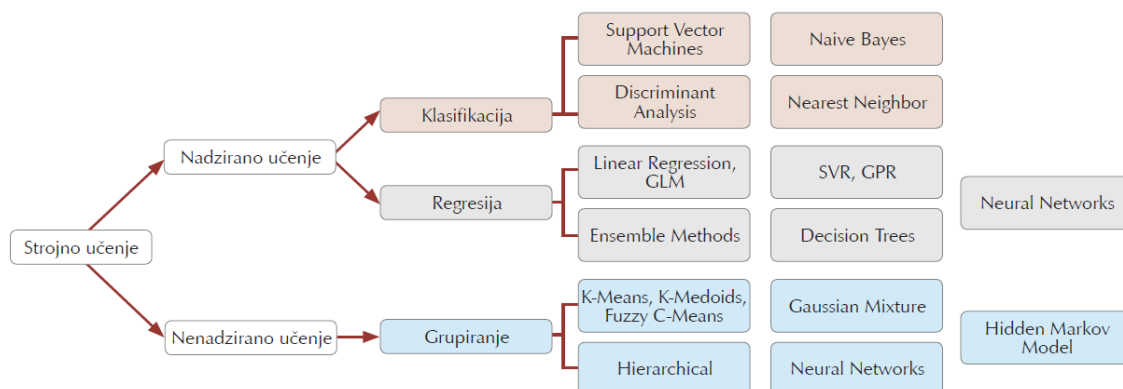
Strojno učenje

Nadzirano učenje

Klasifikacija

Support Vector Machines

Naive Bayes

Discriminant Analysis

Nearest Neighbor

Regresija

Linear Regression, GLM

SVR, GPR

Ensemble Methods

Decision Trees

Neural Networks

Nenadzirano učenje

Grupiranje

K-Means, K-Medoids, Fuzzy C-Means

Gaussian Mixture

Hierarchical

Neural Networks

Hidden Markov Model